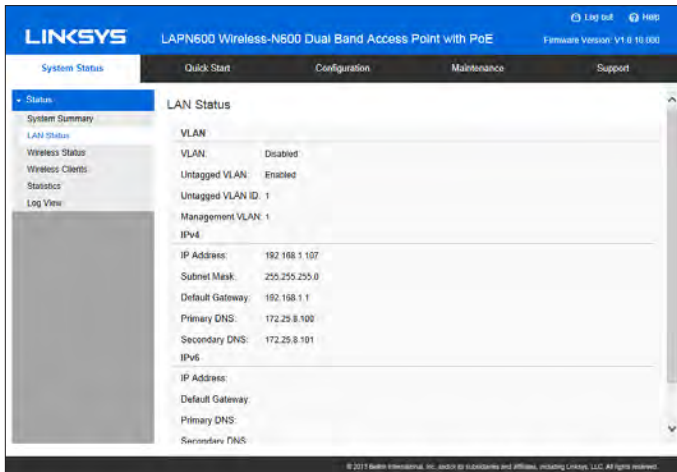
LINKSYS

LAPN600 Wireless-N600 Dual Band Access Point with PoE

Log out Help

Firmware Version: V1.0.10.000

System Status | Quick Start | Configuration | Maintenance | Support

Status
System Summary
LAN Status
Wireless Status
Wireless Clients
Statistics
Log View

LAN Status

VLAN

VLAN: Disabled

Untagged VLAN: Enabled

Untagged VLAN ID: 1

Management VLAN: 1

IPv4

IP Address: 192.168.1.107

Subnet Mask: 255.255.255.0

Default Gateway: 192.168.1.1

Primary DNS: 172.25.8.100

Secondary DNS: 172.25.8.101

IPv6

IP Address:

Default Gateway:

Primary DNS:

Secondary DNS:

© 2017 Belkin International, Inc. and/or its subsidiaries and affiliates, including Linksys, LLC. All rights reserved.